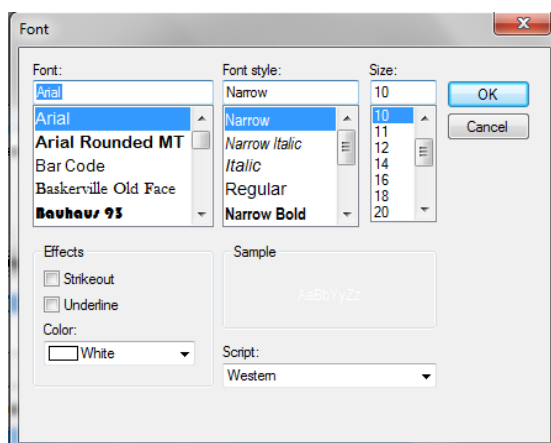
Font

Font:
Arial
Arial
Arial Rounded MT
Bar Code
Baskerville Old Face
Bauhaus 93

Font style:
Narrow
Narrow
Narrow Italic
Italic
Regular
Narrow Bold

Size:
10
10
11
12
14
16
18
20

OK
Cancel

Effects
Strikeout
Underline
Color:
White

Sample
AaBbYyZz

Script:
Western